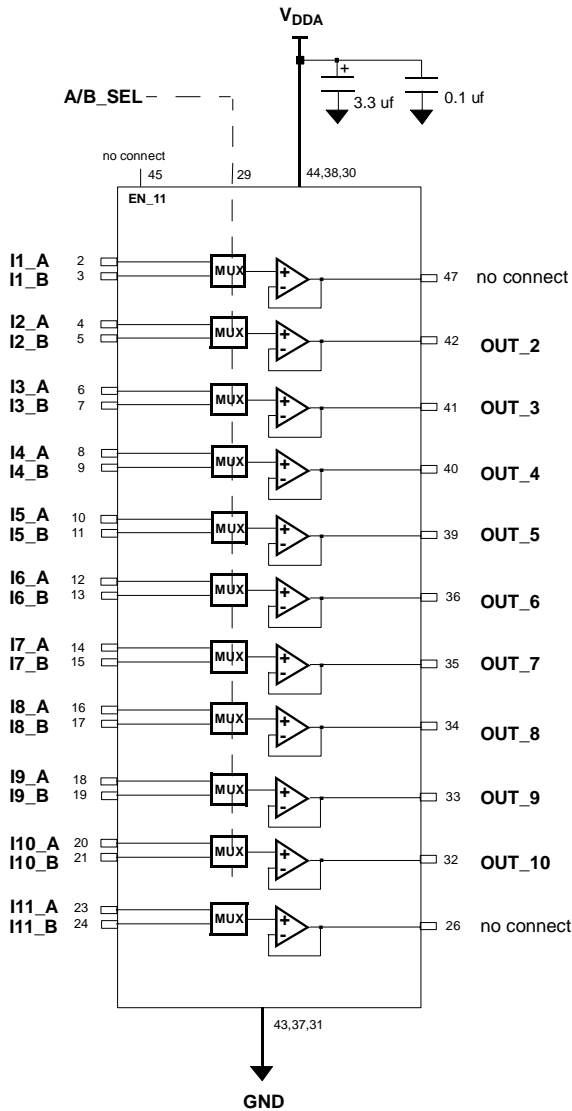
$V_{DDA}$

+

3.3 uf

0.1 uf

A/B_SEL

no connect

45

29

44,38,30

EN_11

I1_A 2
I1_B 3
MUX
+
-
47 no connect

I2_A 4
I2_B 5
MUX
+
-
42 OUT_2

I3_A 6
I3_B 7
MUX
+
-
41 OUT_3

I4_A 8
I4_B 9
MUX
+
-
40 OUT_4

I5_A 10
I5_B 11
MUX
+
-
39 OUT_5

I6_A 12
I6_B 13
MUX
+
-
36 OUT_6

I7_A 14
I7_B 15
MUX
+
-
35 OUT_7

I8_A 16
I8_B 17
MUX
+
-
34 OUT_8

I9_A 18
I9_B 19
MUX
+
-
33 OUT_9

I10_A 20
I10_B 21
MUX
+
-
32 OUT_10

I11_A 23
I11_B 24
MUX
+
-
26 no connect

43,37,31

GND